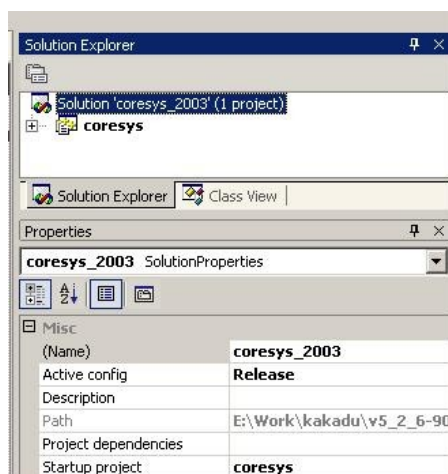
Solution Explorer

Solution 'coresys_2003' (1 project)
coresys

Solution Explorer | Class View

Properties

coresys_2003 SolutionProperties

Misc

| (Name) | coresys_2003 |
|---|---|
| Active config | Release |
| Description | |
| Path | E:\Work\kakadu\v5_2_6-90 |
| Project dependencies | |
| Startup project | coresys |